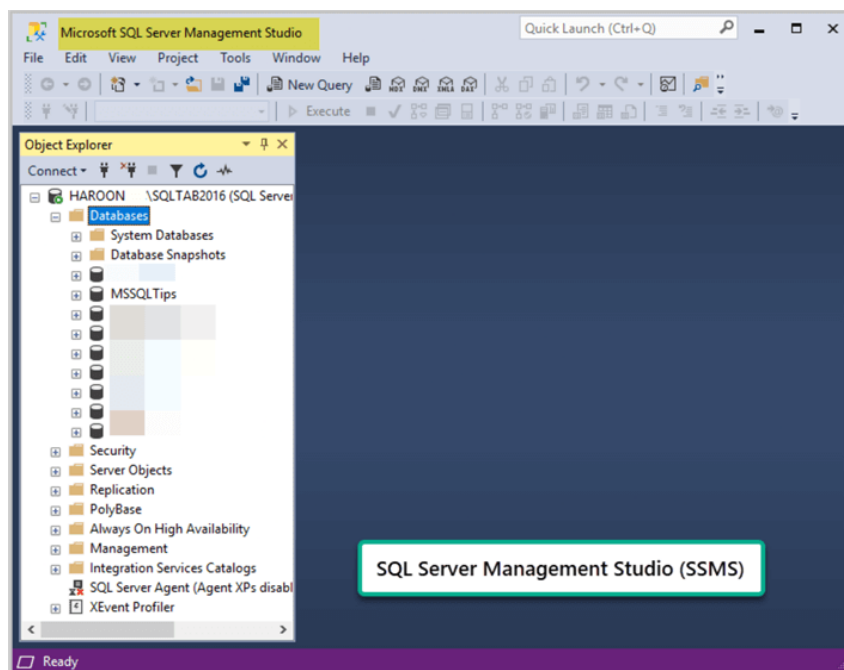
Microsoft SQL Server Management Studio

Quick Launch (Ctrl+Q)

File Edit View Project Tools Window Help

New Query

Execute

Object Explorer

Connect

HAROON \SQLTAB2016 (SQL Server

Databases

System Databases

Database Snapshots

MSSQLTips

Security

Server Objects

Replication

PolyBase

Always On High Availability

Management

Integration Services Catalogs

SQL Server Agent (Agent XPs disabl

XEvent Profiler

SQL Server Management Studio (SSMS)

Ready